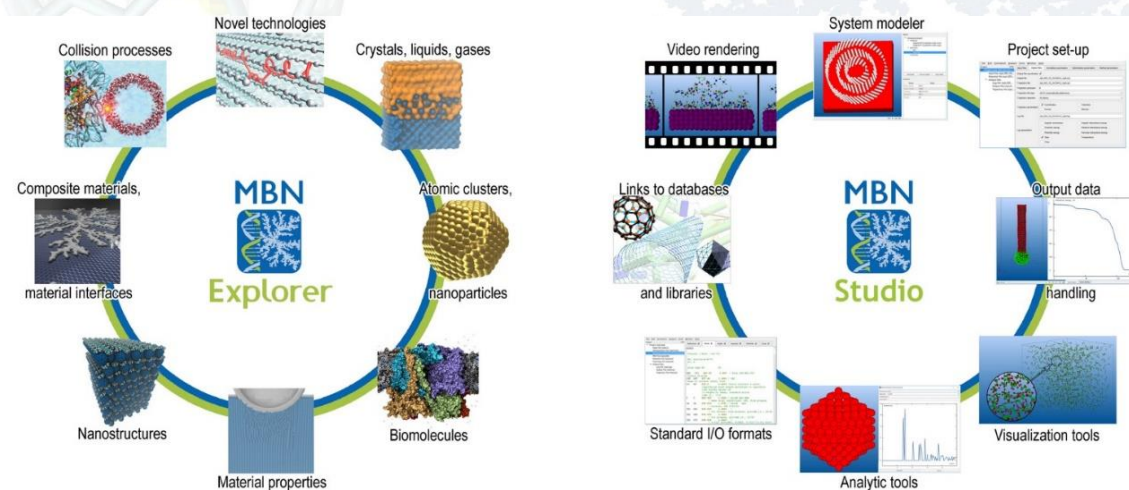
Novel technologies

Collision processes

Crystals, liquids, gases

Composite materials,

material interfaces

MBN

Explorer

Atomic clusters,

nanoparticles

Nanostructures

Material properties

Biomolecules

System modeler

Video rendering

Project set-up

Links to databases

and libraries

MBN

Studio

Output data

handling

Standard I/O formats

Analytic tools

Visualization tools